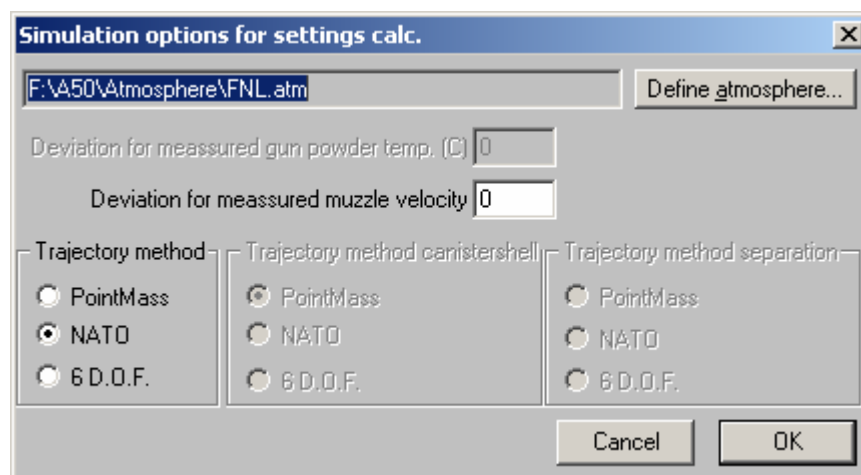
Simulation options for settings calc.

F:\A50\Atmosphere\FNL.atm

Define atmosphere...

Deviation for meassured gun powder temp. (C) 0

Deviation for meassured muzzle velocity 0

Trajectory method
PointMass
NATO
6 D.O.F.

Trajectory method canistershell
PointMass
NATO
6 D.O.F.

Trajectory method separation
PointMass
NATO
6 D.O.F.

Cancel

OK